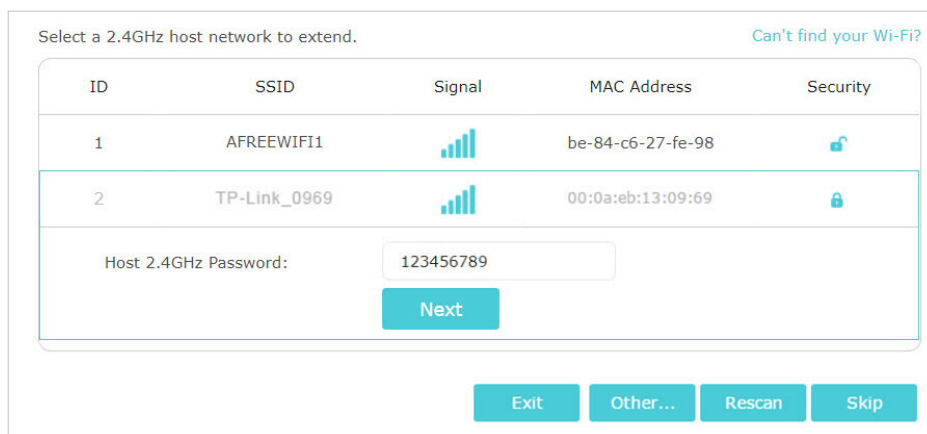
Select a 2.4GHz host network to extend.

Can't find your Wi-Fi?

| ID | SSID | Signal | MAC Address | Security |
|---|---|---|---|---|
| 1 | AFREEWIFI1 | | be-84-c6-27-fe-98 | |
| 2 | TP-Link_0969 | | 00:0a:eb:13:09:69 | |

Host 2.4GHz Password: 123456789

Next

Exit Other... Rescan Skip